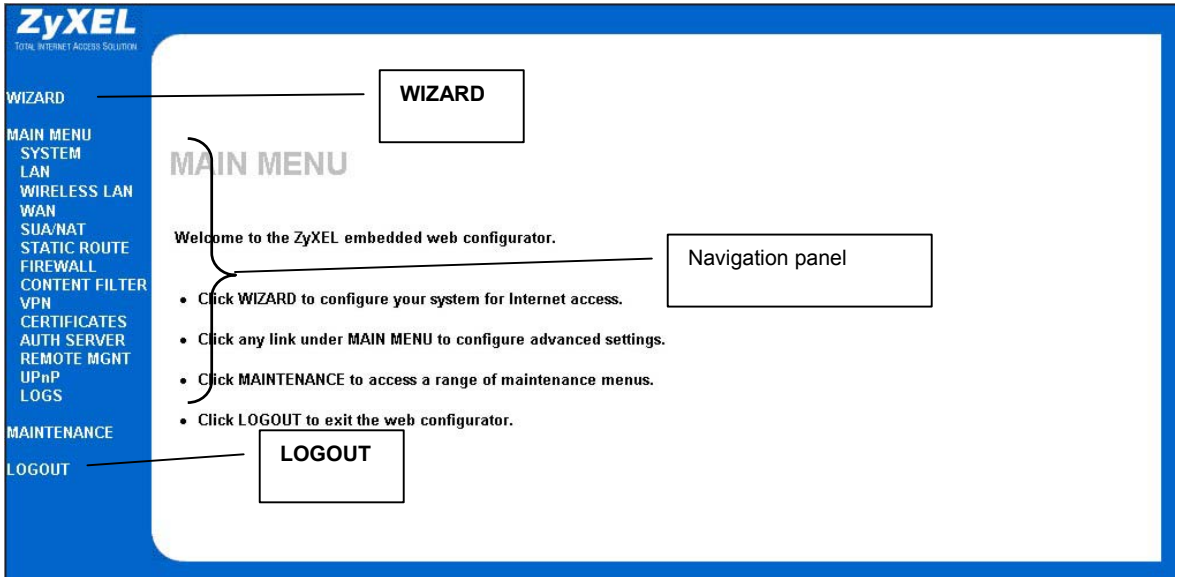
ZyXEL
TOTAL INTERNET ACCESS SOLUTION

WIZARD

MAIN MENU
SYSTEM
LAN
WIRELESS LAN
WAN
SUA/NAT
STATIC ROUTE
FIREWALL
CONTENT FILTER
VPN
CERTIFICATES
AUTH SERVER
REMOTE MGNT
UPnP
LOGS

MAINTENANCE

LOGOUT

WIZARD

MAIN MENU

Welcome to the ZyXEL embedded web configurator.

Navigation panel

• Click WIZARD to configure your system for Internet access.

• Click any link under MAIN MENU to configure advanced settings.

• Click MAINTENANCE to access a range of maintenance menus.

• Click LOGOUT to exit the web configurator.

LOGOUT